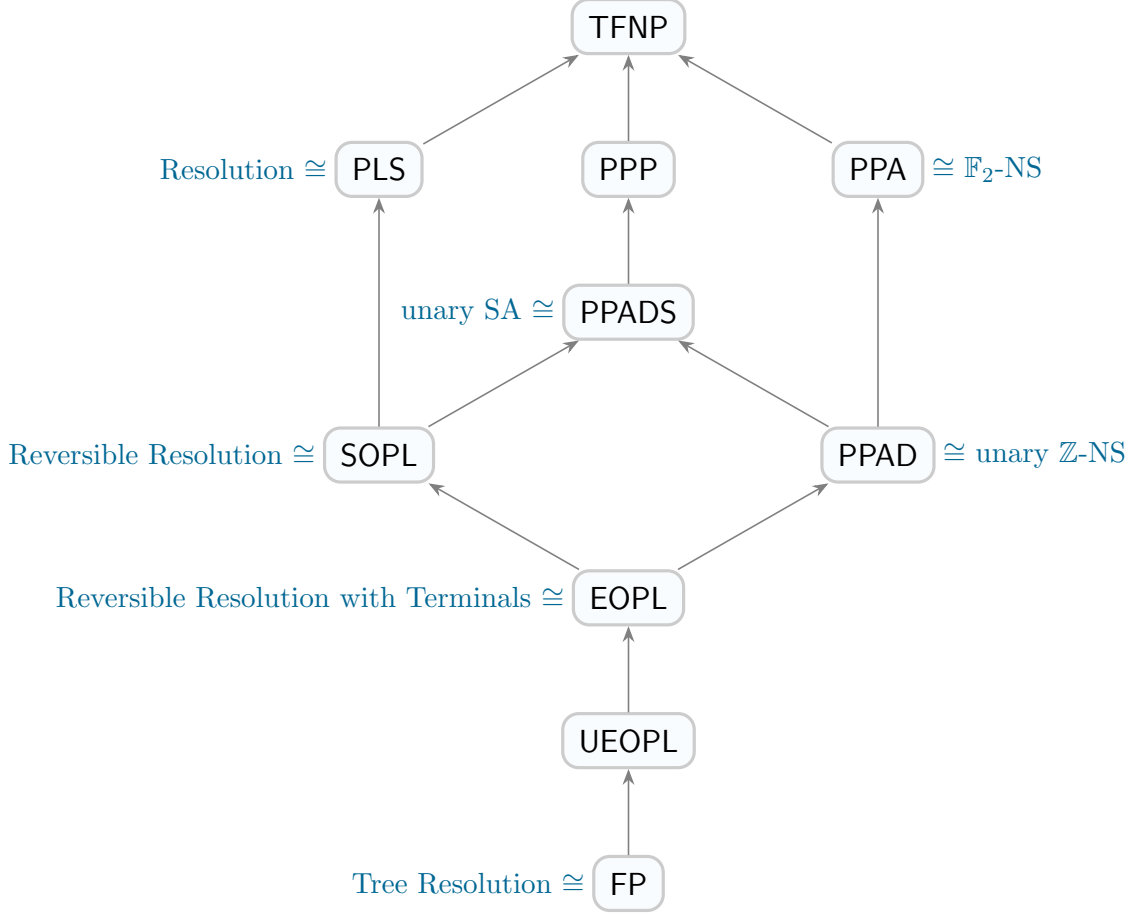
TFNP

Resolution $\cong$ PLS

PPP

PPA $\cong \mathbb{F}_2$-NS

unary SA $\cong$ PPADS

Reversible Resolution $\cong$ SOPL

PPAD $\cong$ unary $\mathbb{Z}$-NS

Reversible Resolution with Terminals $\cong$ EOPL

UEOPL

Tree Resolution $\cong$ FP